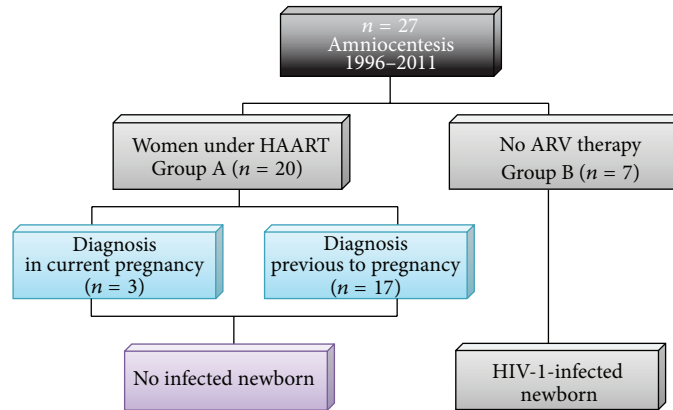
$n = 27$
Amniocentesis
1996–2011

Women under HAART
Group A ($n = 20$)

No ARV therapy
Group B ($n = 7$)

Diagnosis
in current pregnancy
($n = 3$)

Diagnosis
previous to pregnancy
($n = 17$)

No infected newborn

HIV-1-infected
newborn